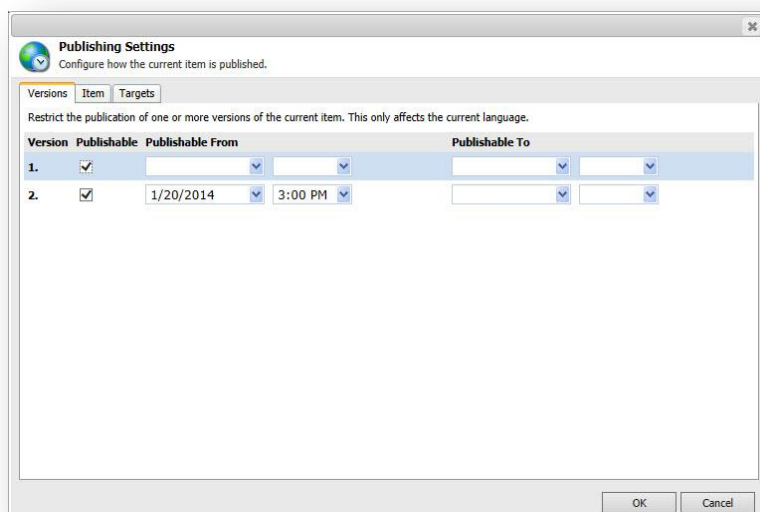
Publishing Settings
Configure how the current item is published.

Versions | Item | Targets

Restrict the publication of one or more versions of the current item. This only affects the current language.

| Version | Publishable | Publishable From | | Publishable To | |
|---|---|---|---|---|---|
| 1. | ☑ | | | | |
| 2. | ☑ | 1/20/2014 | 3:00 PM | | |

OK Cancel